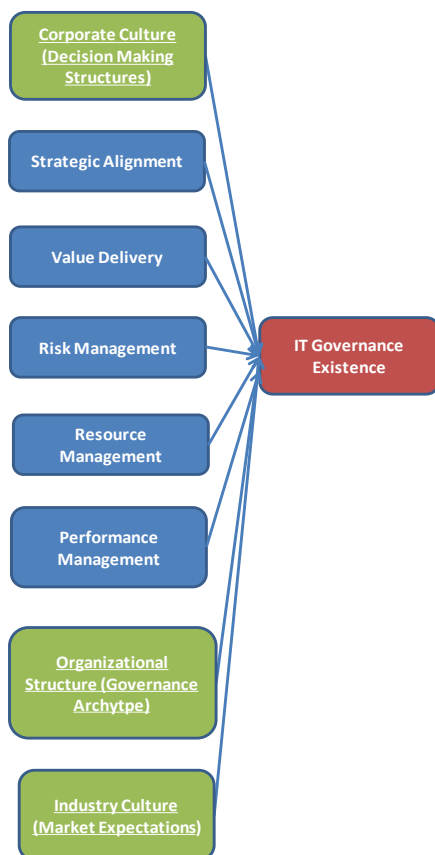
Corporate Culture (Decision Making Structures)

Strategic Alignment

Value Delivery

Risk Management

Resource Management

Performance Management

Organizational Structure (Governance Archytpe)

Industry Culture (Market Expectations)

IT Governance Existence